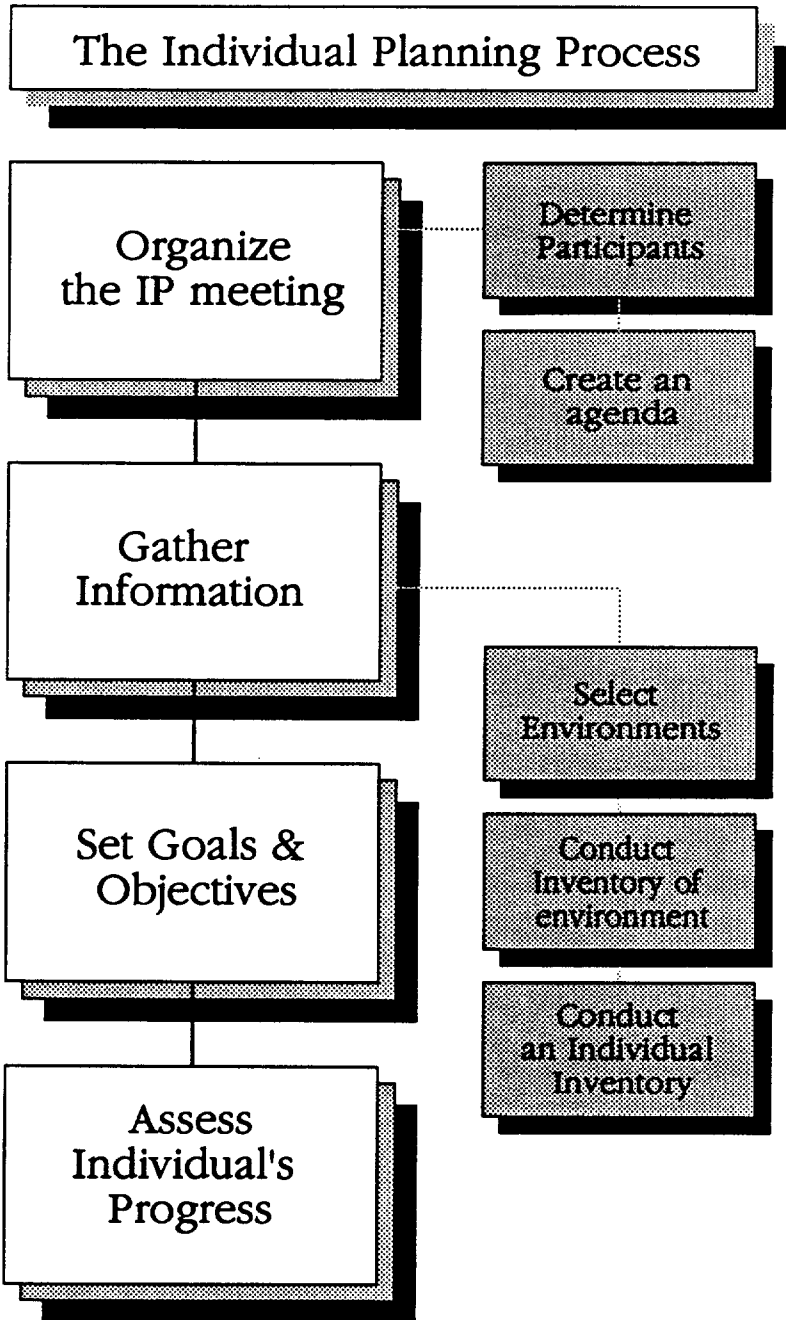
The Individual Planning Process

Organize the IP meeting

Determine Participants

Create an agenda

Gather Information

Select Environments

Conduct Inventory of environment

Conduct an Individual Inventory

Set Goals & Objectives

Assess Individual's Progress